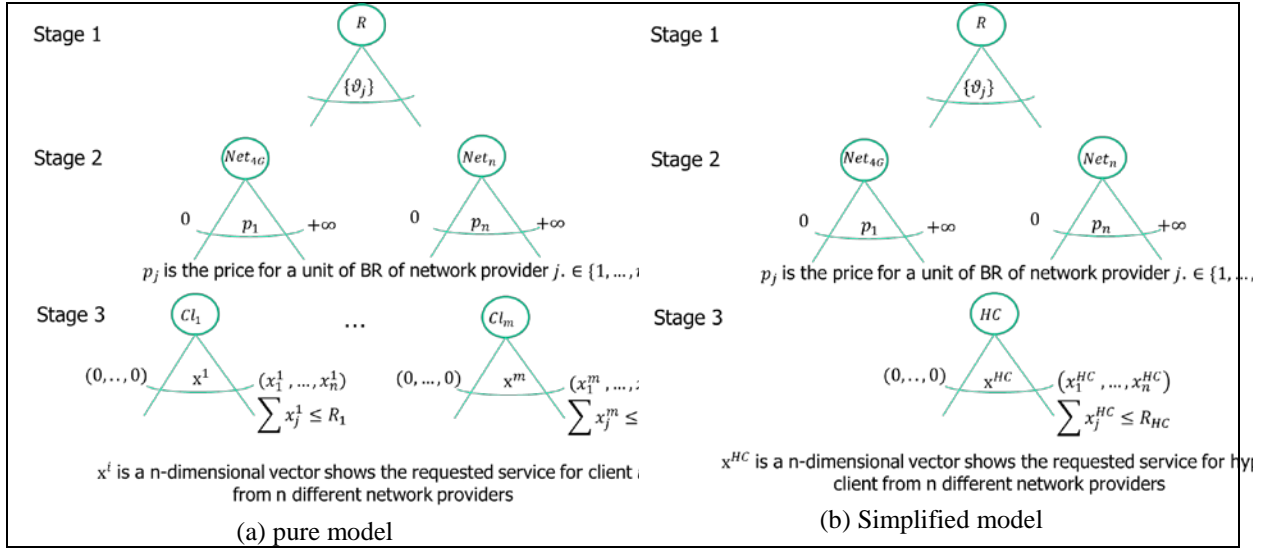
Stage 1

$R$

$\{\vartheta_j\}$

Stage 2

$Net_{4G}$

$Net_n$

0 $p_1$ $+\infty$

0 $p_n$ $+\infty$

$p_j$ is the price for a unit of BR of network provider $j. \in \{1, \ldots,$ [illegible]

Stage 3

$Cl_1$

…

$Cl_m$

$(0, \ldots, 0)$ $x^1$ $(x_1^1, \ldots, x_n^1)$

$\sum x_j^1 \leq R_1$

$(0, \ldots, 0)$ $x^m$ $(x_1^m, \ldots,$ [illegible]

$\sum x_j^m \leq$ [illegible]

$x^i$ is a n-dimensional vector shows the requested service for client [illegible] from n different network providers

(a) pure model

Stage 1

$R$

$\{\vartheta_j\}$

Stage 2

$Net_{4G}$

$Net_n$

0 $p_1$ $+\infty$

0 $p_n$ $+\infty$

$p_j$ is the price for a unit of BR of network provider $j. \in \{1, \ldots,$ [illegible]

Stage 3

$HC$

$(0, \ldots, 0)$ $x^{HC}$ $(x_1^{HC}, \ldots, x_n^{HC})$

$\sum x_j^{HC} \leq R_{HC}$

$x^{HC}$ is a n-dimensional vector shows the requested service for hy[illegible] client from n different network providers

(b) Simplified model